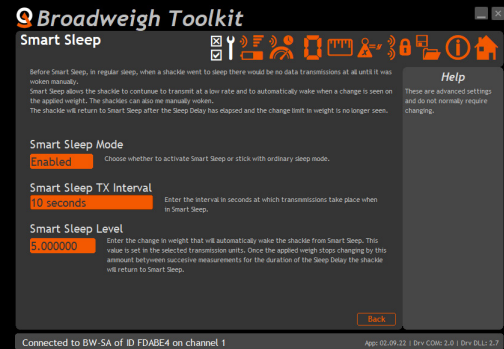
Broadweigh Toolkit

Smart Sleep

Before Smart Sleep, in regular sleep, when a shackle went to sleep there would be no data transmissions at all until it was woken manually.
Smart Sleep allows the shackle to continue to transmit at a low rate and to automatically wake when a change is seen on the applied weight. The shackles can also me manually woken.
The shackle will return to Smart Sleep after the Sleep Delay has elapsed and the change limit in weight is no longer seen.

Help

These are advanced settings and do not normally require changing.

Smart Sleep Mode

Enabled

Choose whether to activate Smart Sleep or stick with ordinary sleep mode.

Smart Sleep TX Interval

10 seconds

Enter the interval in seconds at which transmissions take place when in Smart Sleep.

Smart Sleep Level

5.000000

Enter the change in weight that will automatically wake the shackle from Smart Sleep. This value is set in the selected transmission units. Once the applied weigh stops changing by this ammount betyween succesive measurements for the duration of the Sleep Delay the shackle will return to Smart Sleep.

Back

Connected to BW-SA of ID FDABE4 on channel 1

App: 02.09.22 | Drv COM: 2.0 | Drv DLL: 2.7